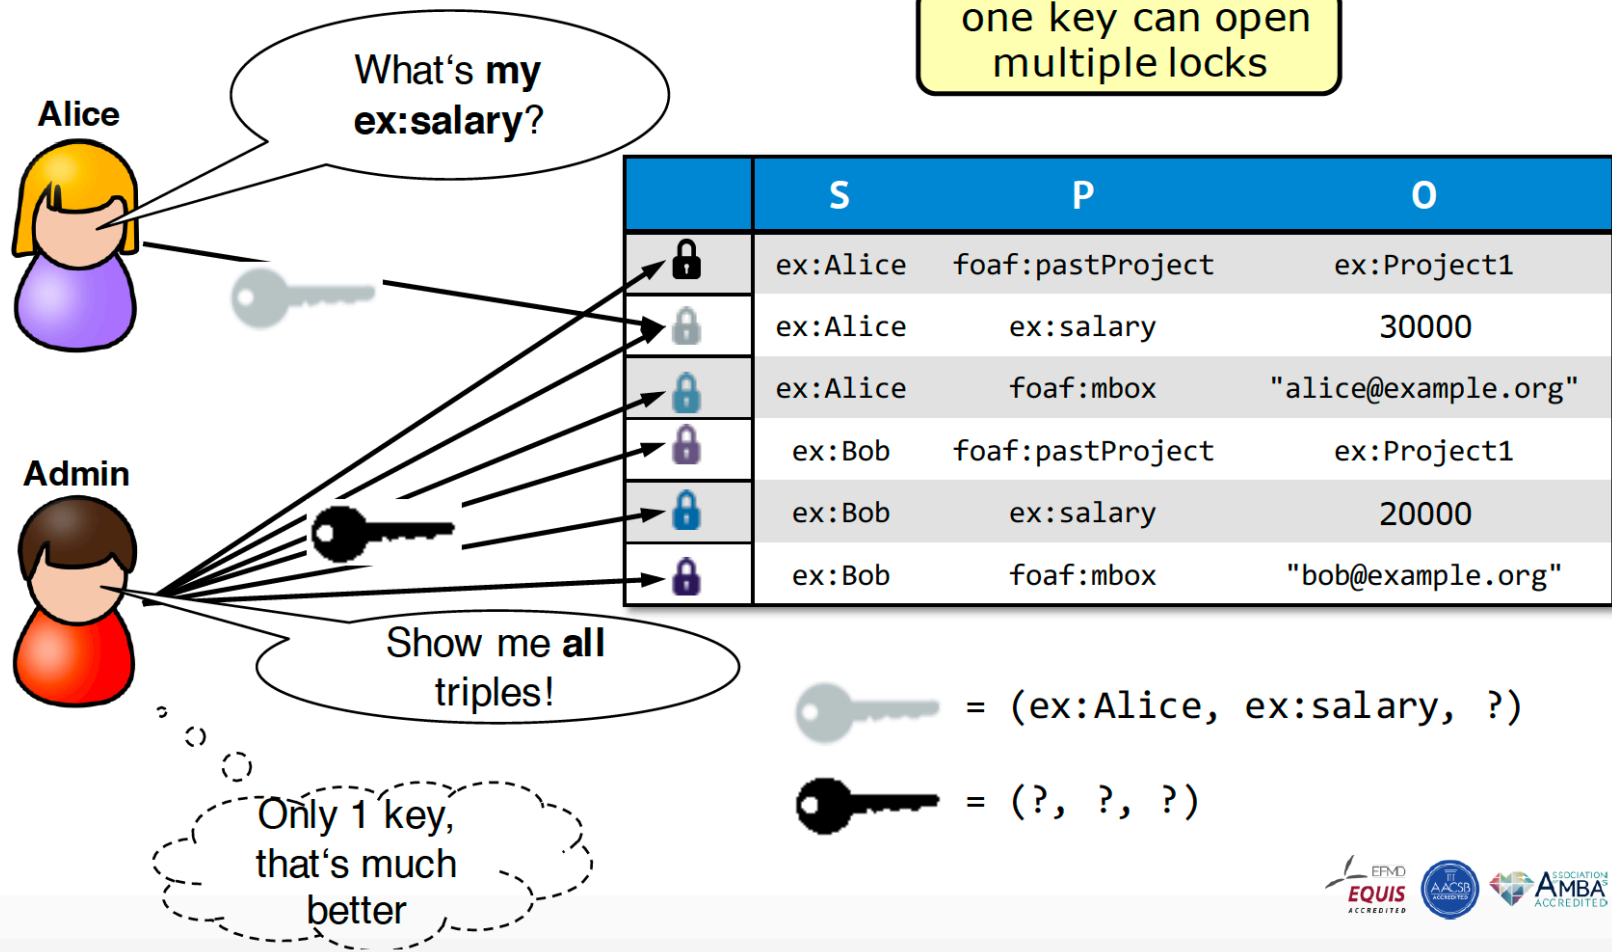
one key can open multiple locks

Alice

What‘s my ex:salary?

Admin

| | S | P | O |
|---|---|---|---|
| | ex:Alice | foaf:pastProject | ex:Project1 |
| | ex:Alice | ex:salary | 30000 |
| | ex:Alice | foaf:mbox | "alice@example.org" |
| | ex:Bob | foaf:pastProject | ex:Project1 |
| | ex:Bob | ex:salary | 20000 |
| | ex:Bob | foaf:mbox | "bob@example.org" |

Show me all triples!

Only 1 key, that‘s much better

= (ex:Alice, ex:salary, ?)

= (?, ?, ?)

EFMD EQUIS ACCREDITED

AACSB ACCREDITED

ASSOCIATION AMBA ACCREDITED